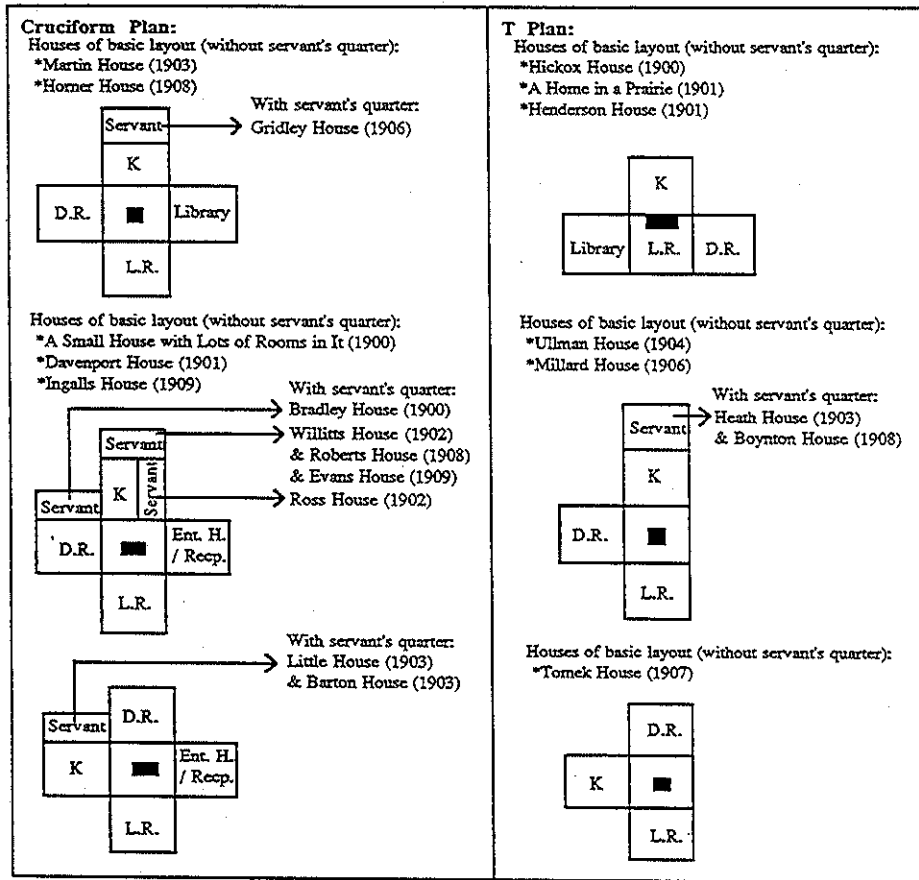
Cruciform Plan:
Houses of basic layout (without servant's quarter):
*Martin House (1903)
*Horner House (1908)

With servant's quarter:
Gridley House (1906)

Servant
K
D.R.
Library
L.R.

Houses of basic layout (without servant's quarter):
*A Small House with Lots of Rooms in It (1900)
*Davenport House (1901)
*Ingalls House (1909)

With servant's quarter:
Bradley House (1900)
Willitts House (1902)
& Roberts House (1908)
& Evans House (1909)
Ross House (1902)

Servant
Servant
K
Servant
D.R.
Ent. H. / Recp.
L.R.

With servant's quarter:
Little House (1903)
& Barton House (1903)

Servant
D.R.
K
Ent. H. / Recp.
L.R.

T Plan:
Houses of basic layout (without servant's quarter):
*Hickox House (1900)
*A Home in a Prairie (1901)
*Henderson House (1901)

K
Library
L.R.
D.R.

Houses of basic layout (without servant's quarter):
*Ullman House (1904)
*Millard House (1906)

With servant's quarter:
Heath House (1903)
& Boynton House (1908)

Servant
K
D.R.
L.R.

Houses of basic layout (without servant's quarter):
*Tomek House (1907)

D.R.
K
L.R.